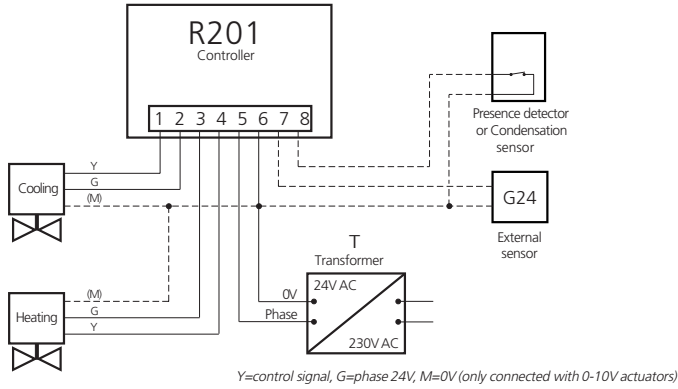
R201
Controller

1 2 3 4 5 6 7 8

Presence detector or Condensation sensor

Y
G
(M)
Cooling

G24

External sensor

T
Transformer

0V
Phase
24V AC
230V AC

(M)
G
Y
Heating

Y=control signal, G=phase 24V, M=0V (only connected with 0-10V actuators)